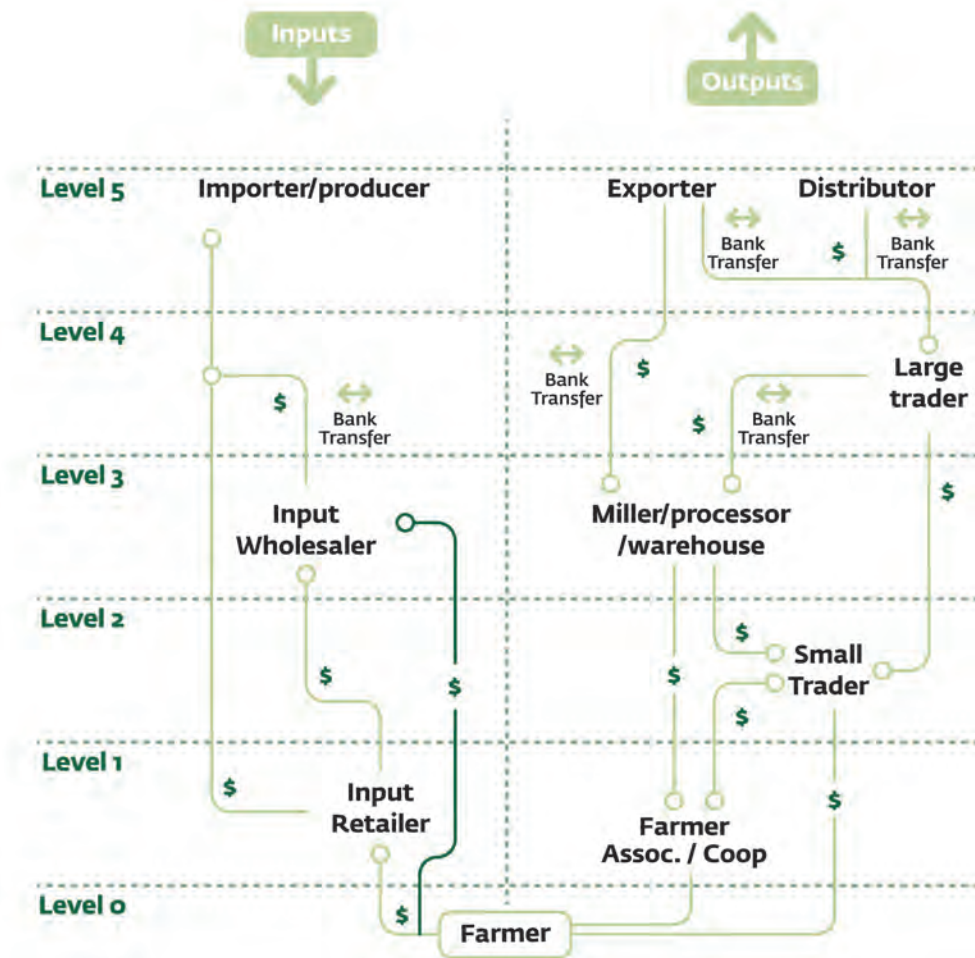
Inputs

Outputs

Level 5
Importer/producer
Exporter
Distributor
Bank Transfer
$
Bank Transfer

Level 4
Bank Transfer
$
Large trader
$
Bank Transfer
$
Bank Transfer
$

Level 3
Input Wholesaler
Miller/processor /warehouse
$

Level 2
$
Small Trader
$
$
$
$

Level 1
$
Input Retailer
$
Farmer Assoc. / Coop

Level 0
$
Farmer